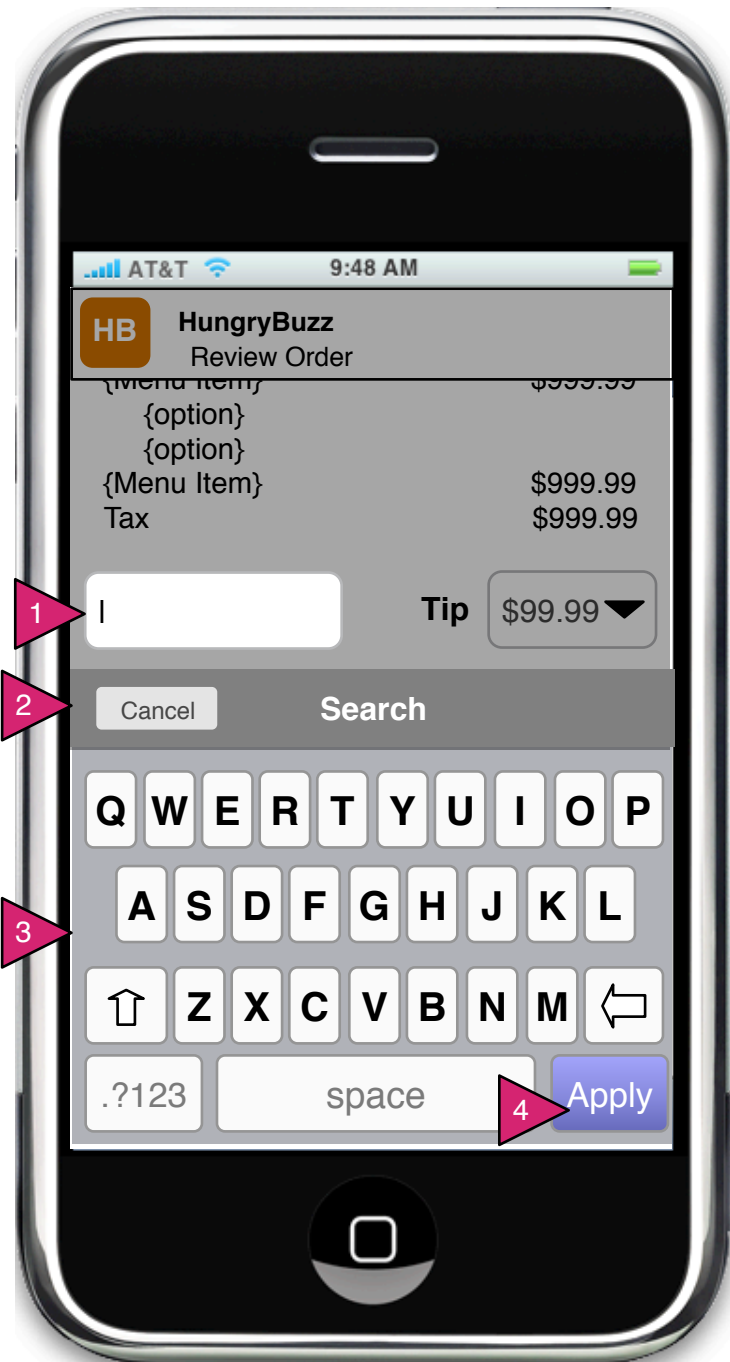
AT&T 9:48 AM

HB HungryBuzz
Review Order

{Menu Item} $999.99
{option}
{option}
{Menu Item} $999.99
Tax $999.99

1 |
Tip $99.99

2 Cancel Search

Q W E R T Y U I O P
A S D F G H J K L
3
Z X C V B N M
.?123 space Apply
4